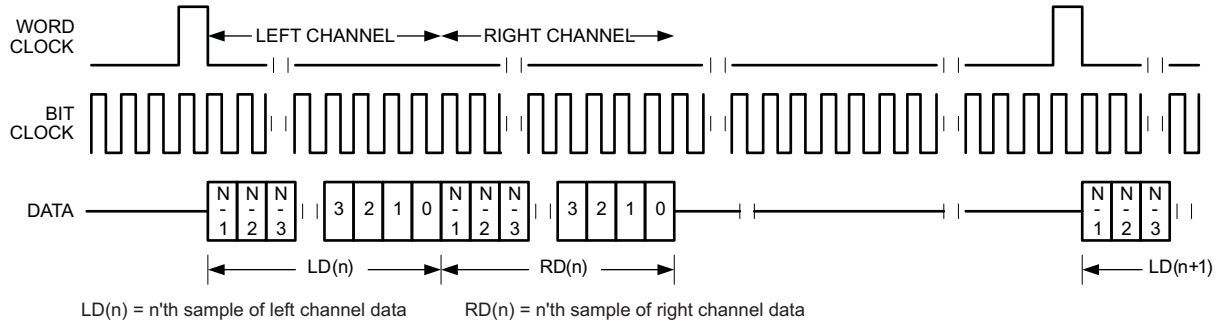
WORD CLOCK

LEFT CHANNEL

RIGHT CHANNEL

BIT CLOCK

DATA

N-1 N-2 N-3 3 2 1 0 N-1 N-2 N-3 3 2 1 0 N-1 N-2 N-3

LD(n)

RD(n)

LD(n+1)

LD(n) = n'th sample of left channel data RD(n) = n'th sample of right channel data